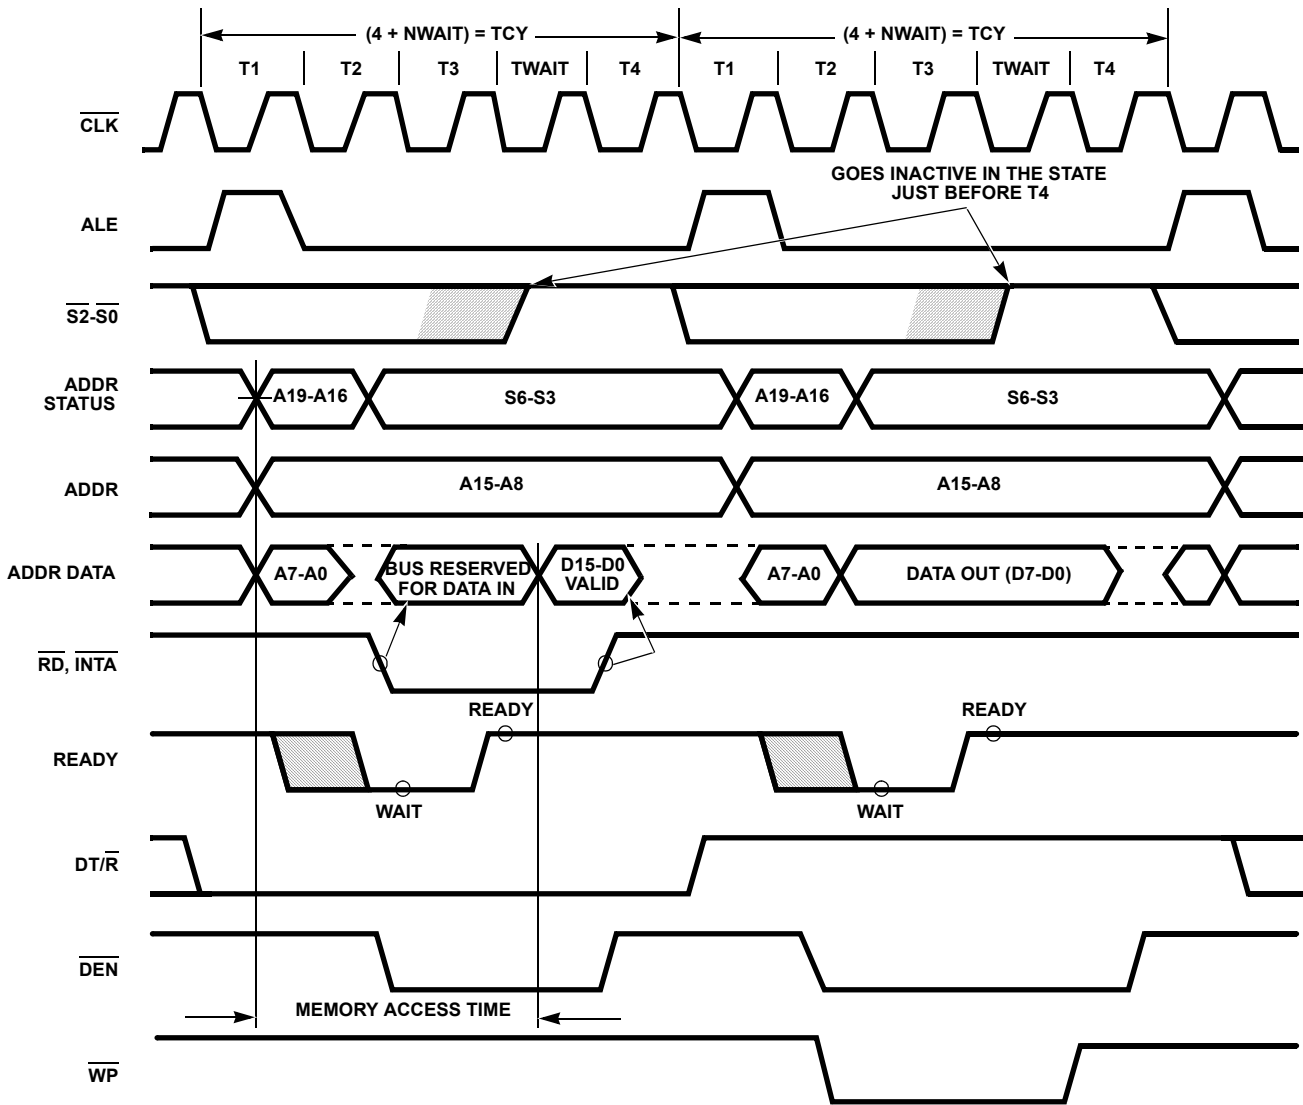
(4 + NWAIT) = TCY
(4 + NWAIT) = TCY

T1 T2 T3 TWAIT T4 T1 T2 T3 TWAIT T4

$\overline{CLK}$

GOES INACTIVE IN THE STATE JUST BEFORE T4

ALE

$\overline{S2}$-$\overline{S0}$

ADDR STATUS
A19-A16
S6-S3
A19-A16
S6-S3

ADDR
A15-A8
A15-A8

ADDR DATA
A7-A0
BUS RESERVED FOR DATA IN
D15-D0 VALID
A7-A0
DATA OUT (D7-D0)

$\overline{RD}$, $\overline{INTA}$

READY
READY
READY
WAIT
WAIT

DT/$\overline{R}$

$\overline{DEN}$

MEMORY ACCESS TIME

$\overline{WP}$